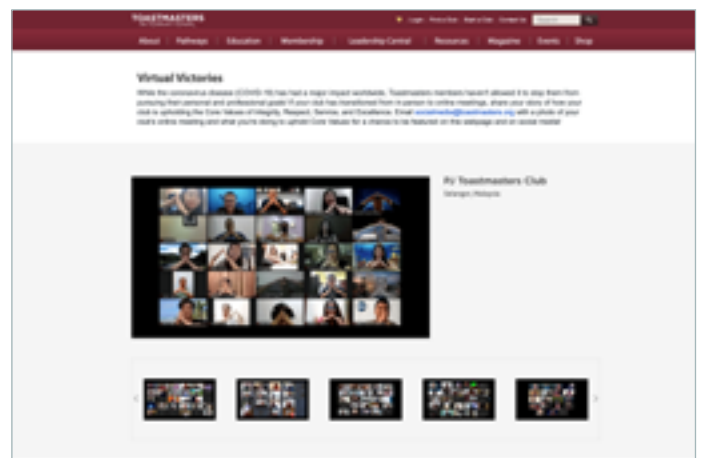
TOASTMASTERS

Login | Find a Club | Start a Club | Contact Us

About | Pathways | Education | Membership | Leadership Central | Resources | Magazine | Events | Shop

Virtual Victories

While the coronavirus disease (COVID-19) has had a major impact worldwide, Toastmasters members haven't allowed it to stop them from pursuing their personal and professional goals! If your club has transitioned from in-person to online meetings, share your story of how your club is upholding the Core Values of Integrity, Respect, Service, and Excellence. Email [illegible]@toastmasters.org with a photo of your club's online meeting and what you're doing to uphold Core Values for a chance to be featured on this webpage and on social media!

PJ Toastmasters Club

Selangor, Malaysia